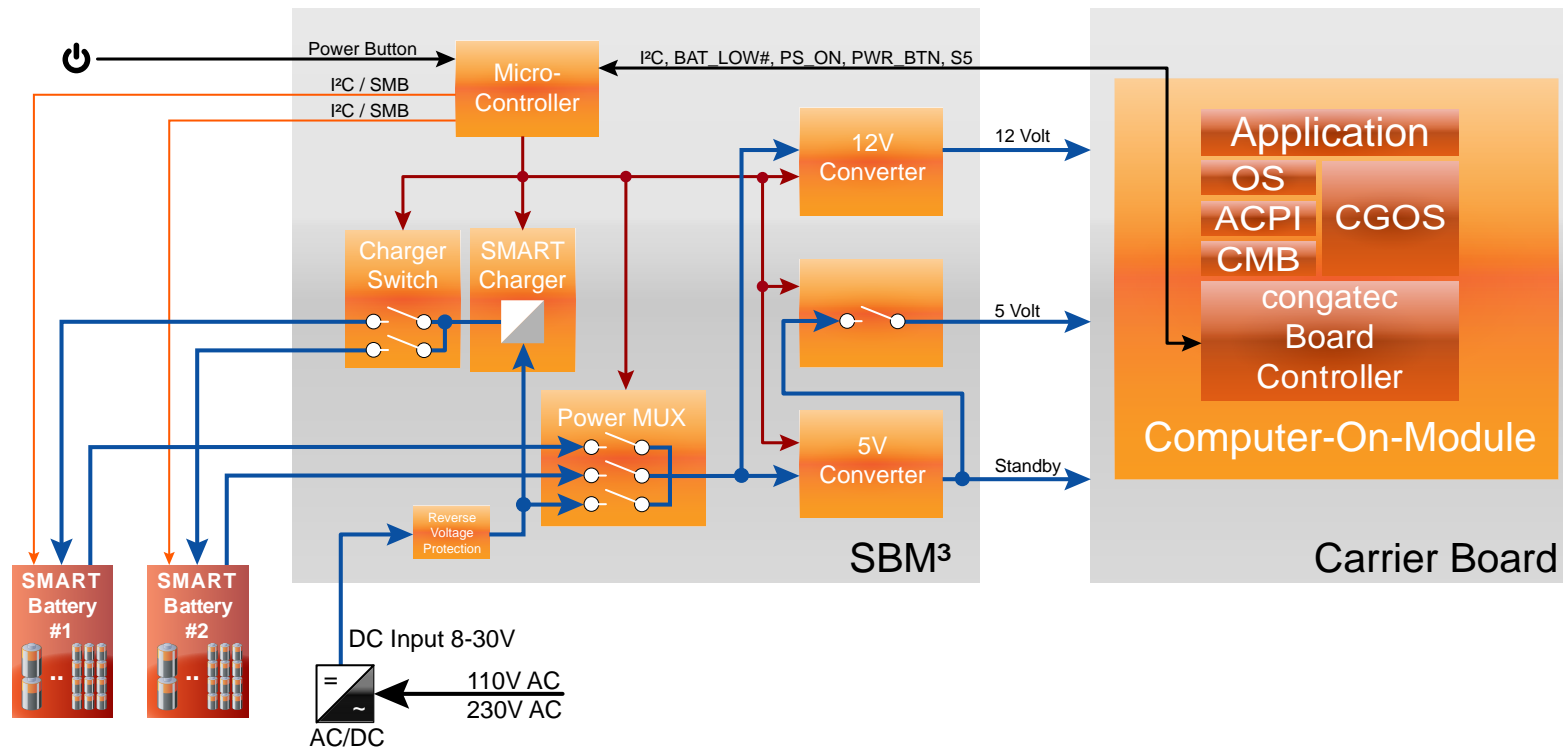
Power Button
Micro-Controller
I²C, BAT_LOW#, PS_ON, PWR_BTN, S5
I²C / SMB
I²C / SMB
12V Converter
12 Volt
Application
OS
ACPI
CMB
CGOS
congatec Board Controller
Computer-On-Module
Charger Switch
SMART Charger
5 Volt
Power MUX
5V Converter
Standby
Reverse Voltage Protection
SBM³
Carrier Board
SMART Battery #1
SMART Battery #2
DC Input 8-30V
=
~
110V AC
230V AC
AC/DC